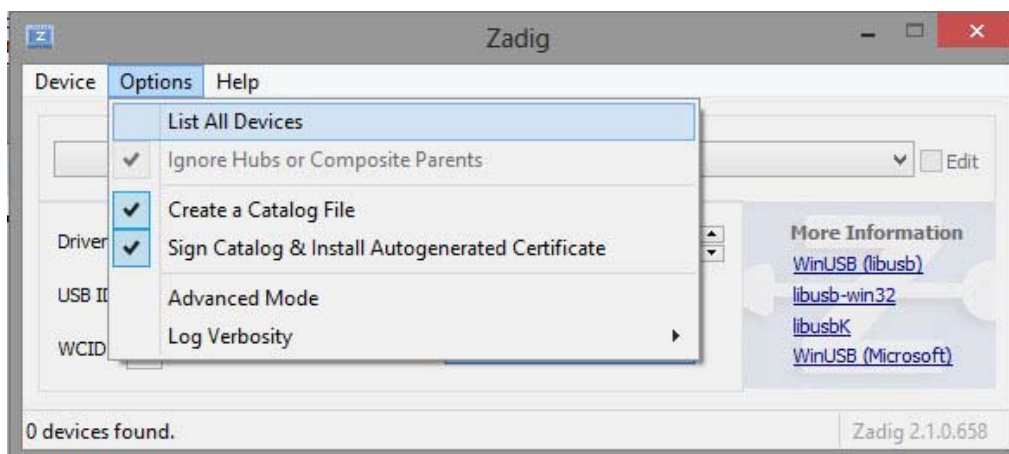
Zadig

Device Options Help

List All Devices
Ignore Hubs or Composite Parents
Create a Catalog File
Sign Catalog & Install Autogenerated Certificate
Advanced Mode
Log Verbosity

Edit

Driver
USB ID
WCID

More Information
WinUSB (libusb)
libusb-win32
libusbK
WinUSB (Microsoft)

0 devices found.
Zadig 2.1.0.658